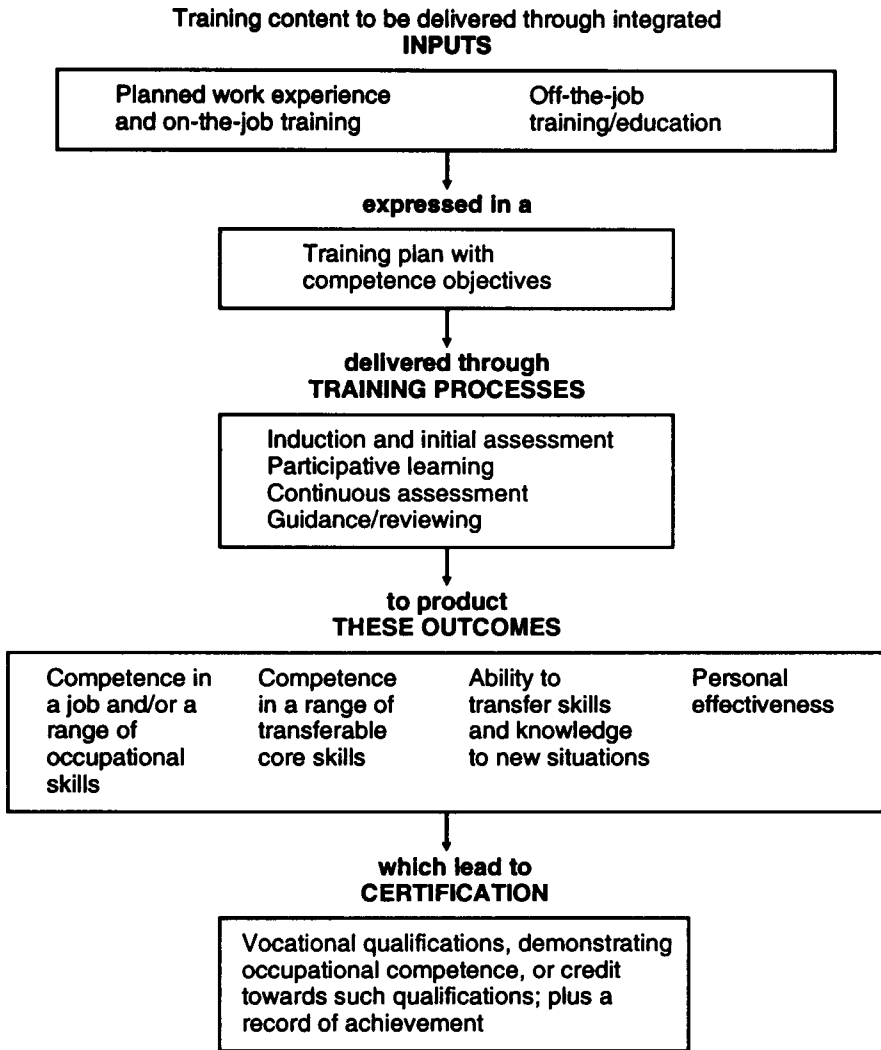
Training content to be delivered through integrated
INPUTS

Planned work experience and on-the-job training

Off-the-job training/education

expressed in a

Training plan with competence objectives

delivered through
TRAINING PROCESSES

Induction and initial assessment
Participative learning
Continuous assessment
Guidance/reviewing

to product
THESE OUTCOMES

Competence in a job and/or a range of occupational skills

Competence in a range of transferable core skills

Ability to transfer skills and knowledge to new situations

Personal effectiveness

which lead to
CERTIFICATION

Vocational qualifications, demonstrating occupational competence, or credit towards such qualifications; plus a record of achievement